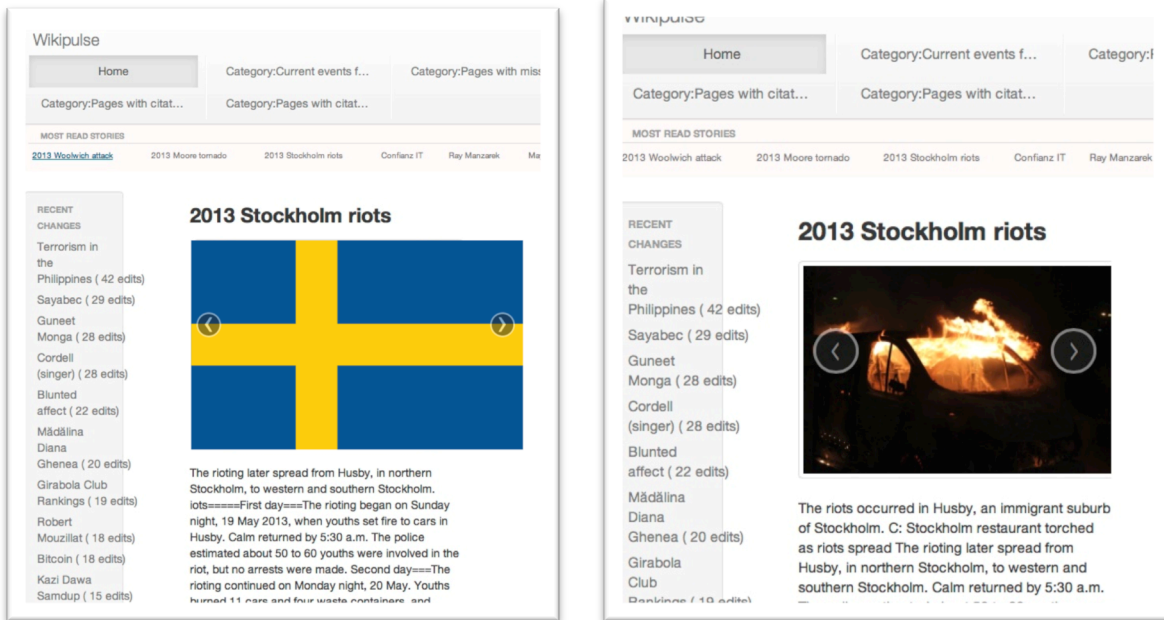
Wikipulse

Home
Category:Current events f...
Category:Pages with miss
Category:Pages with citat...
Category:Pages with citat...

MOST READ STORIES
2013 Woolwich attack
2013 Moore tornado
2013 Stockholm riots
Confianz IT
Ray Manzarek
Ma

RECENT CHANGES
Terrorism in the Philippines ( 42 edits)
Sayabec ( 29 edits)
Guneet Monga ( 28 edits)
Cordell (singer) ( 28 edits)
Blunted affect ( 22 edits)
Mădălina Diana Ghenea ( 20 edits)
Girabola Club Rankings ( 19 edits)
Robert Mouzillat ( 18 edits)
Bitcoin ( 18 edits)
Kazi Dawa Samdup ( 15 edits)

2013 Stockholm riots

The rioting later spread from Husby, in northern Stockholm, to western and southern Stockholm. iots=====First day===The rioting began on Sunday night, 19 May 2013, when youths set fire to cars in Husby. Calm returned by 5:30 a.m. The police estimated about 50 to 60 youths were involved in the riot, but no arrests were made. Second day===The rioting continued on Monday night, 20 May. Youths burned 11 cars and four waste containers, and

Wikipulse

Home
Category:Current events f...
Category:F
Category:Pages with citat...
Category:Pages with citat...

MOST READ STORIES
2013 Woolwich attack
2013 Moore tornado
2013 Stockholm riots
Confianz IT
Ray Manzarek

RECENT CHANGES
Terrorism in the Philippines ( 42 edits)
Sayabec ( 29 edits)
Guneet Monga ( 28 edits)
Cordell (singer) ( 28 edits)
Blunted affect ( 22 edits)
Mădălina Diana Ghenea ( 20 edits)
Girabola Club Rankings ( 19 edits)

2013 Stockholm riots

The riots occurred in Husby, an immigrant suburb of Stockholm. C: Stockholm restaurant torched as riots spread The rioting later spread from Husby, in northern Stockholm, to western and southern Stockholm. Calm returned by 5:30 a.m. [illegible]